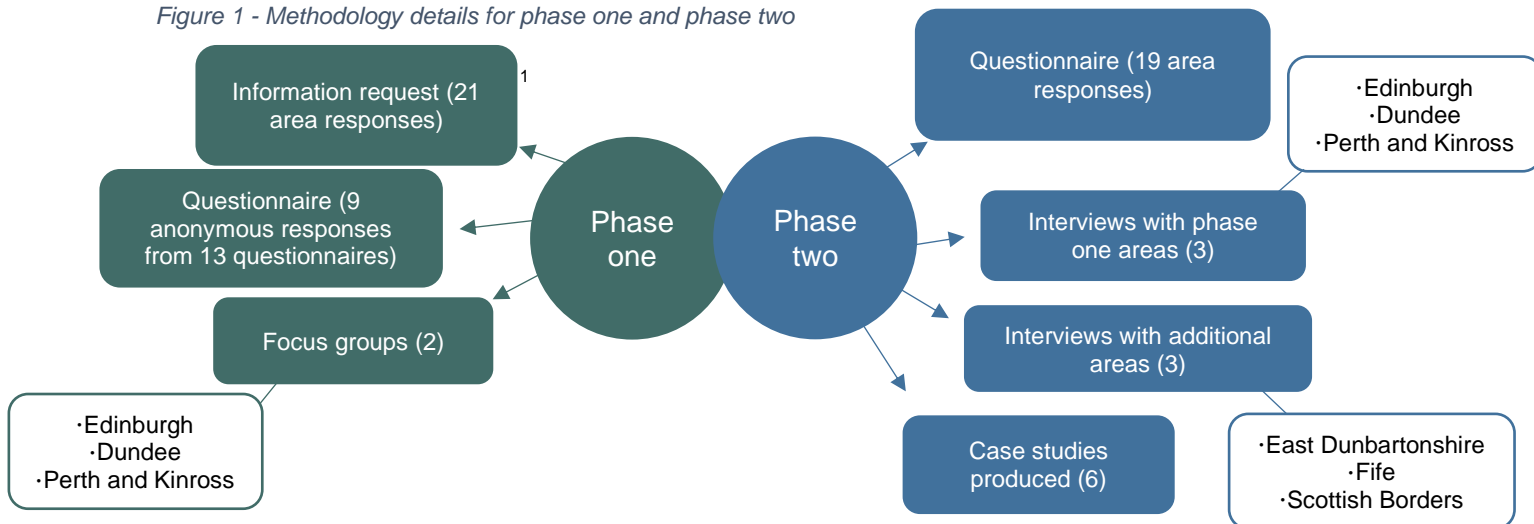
Figure 1 - Methodology details for phase one and phase two

Information request (21 area responses)$^1$

Questionnaire (9 anonymous responses from 13 questionnaires)

Focus groups (2)

·Edinburgh
·Dundee
·Perth and Kinross

Phase one

Phase two

Questionnaire (19 area responses)

·Edinburgh
·Dundee
·Perth and Kinross

Interviews with phase one areas (3)

Interviews with additional areas (3)

Case studies produced (6)

·East Dunbartonshire
·Fife
·Scottish Borders